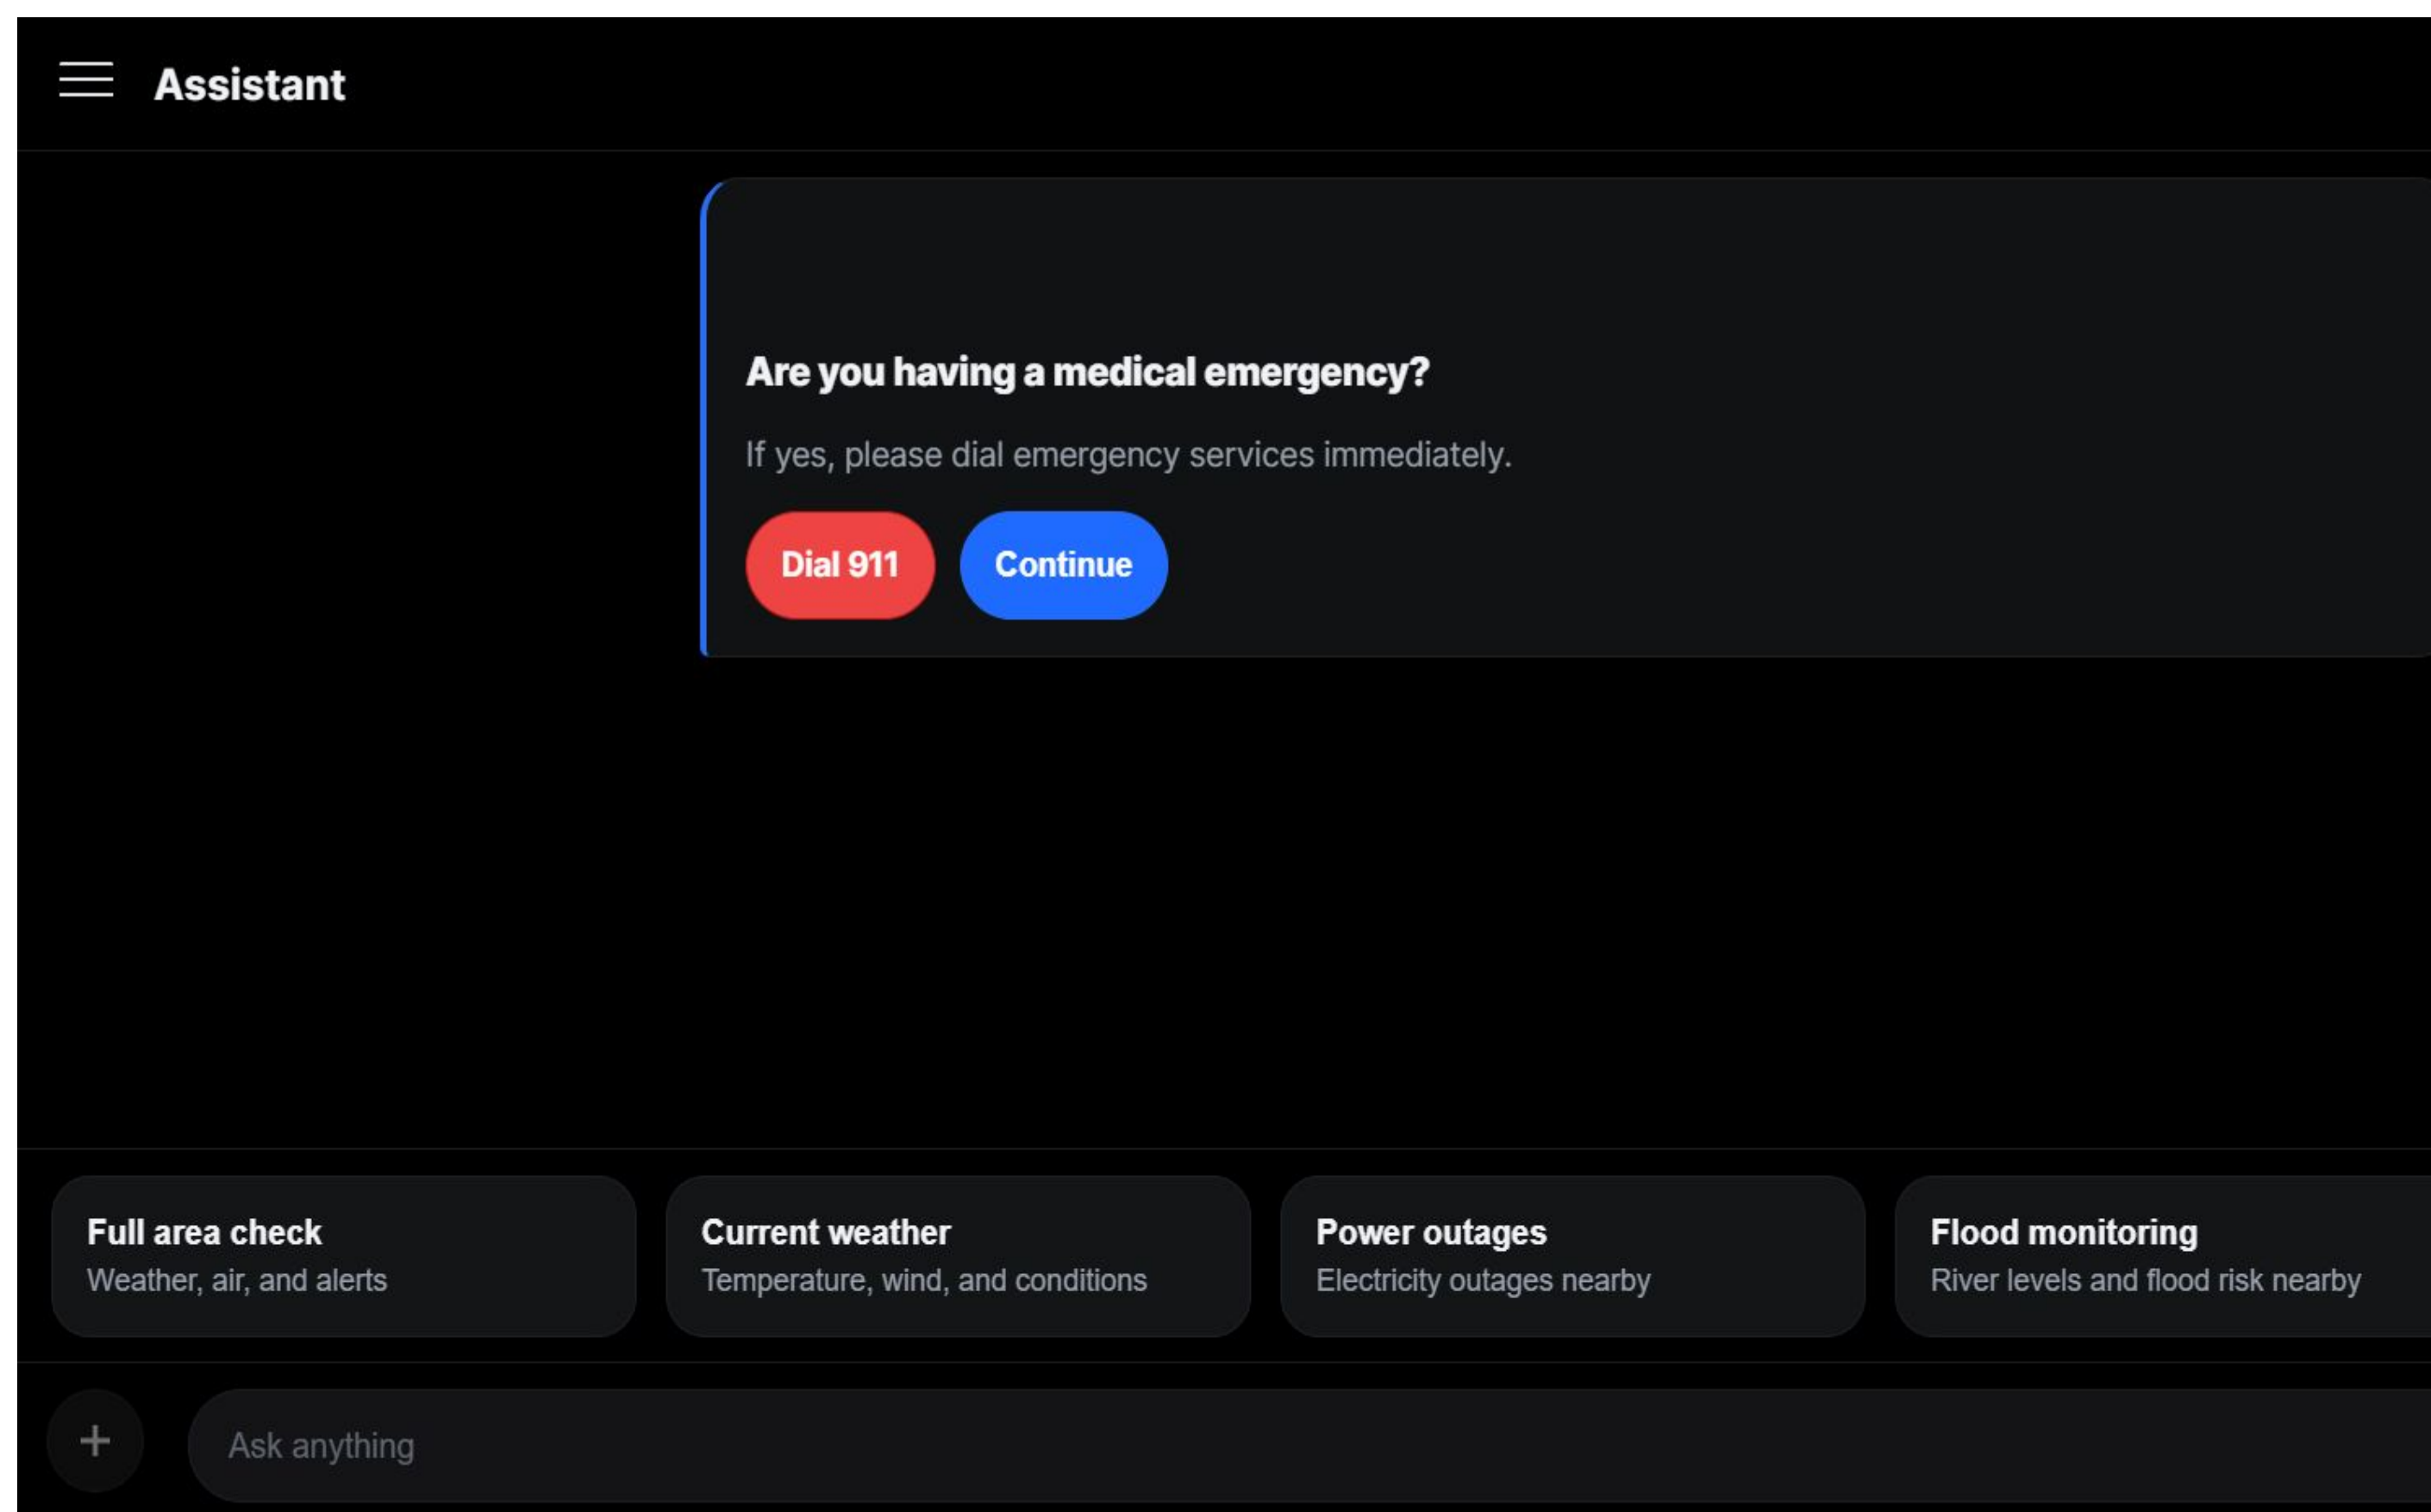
Assistant

Are you having a medical emergency?

If yes, please dial emergency services immediately.

Dial 911

Continue

Full area check
Weather, air, and alerts

Current weather
Temperature, wind, and conditions

Power outages
Electricity outages nearby

Flood monitoring
River levels and flood risk nearby

+

Ask anything